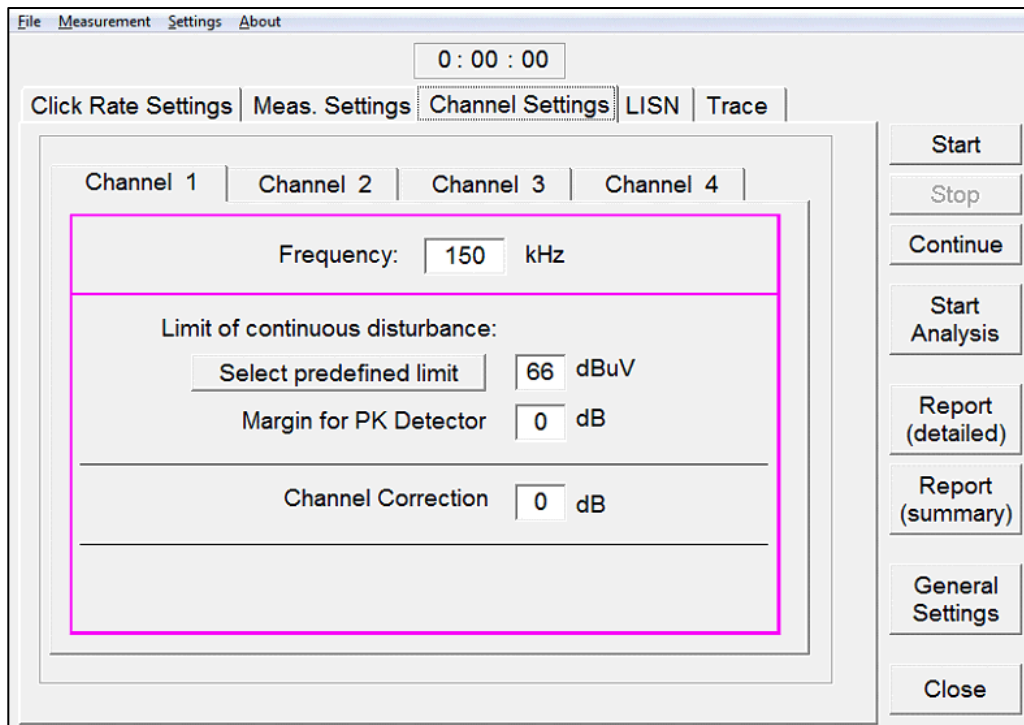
File Measurement Settings About

0 : 00 : 00

Click Rate Settings | Meas. Settings | Channel Settings | LISN | Trace

Channel 1 | Channel 2 | Channel 3 | Channel 4

Frequency: 150 kHz

Limit of continuous disturbance:

Select predefined limit 66 dBuV

Margin for PK Detector 0 dB

Channel Correction 0 dB

Start

Stop

Continue

Start Analysis

Report (detailed)

Report (summary)

General Settings

Close